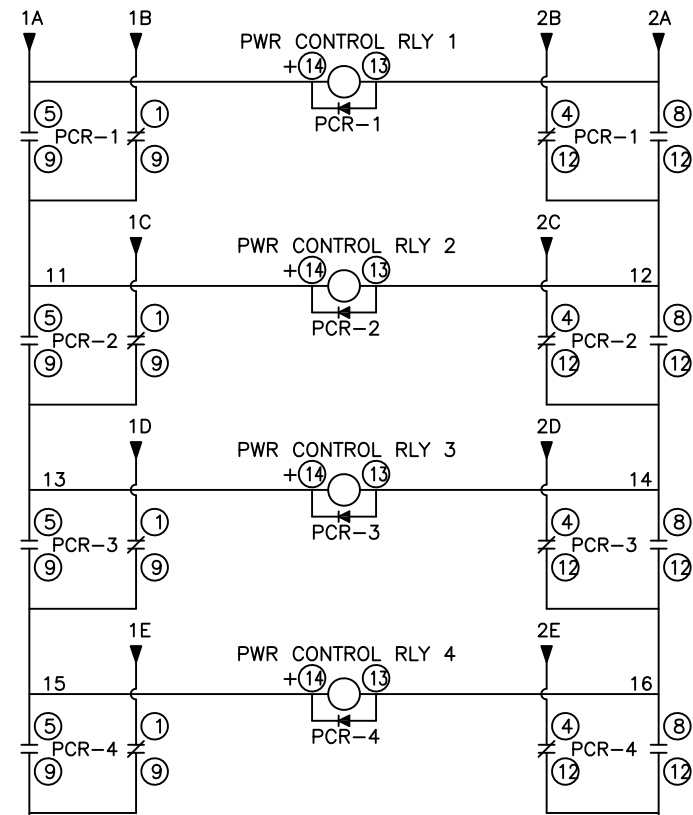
1A 1B 2B 2A

PWR CONTROL RLY 1
+14 13
PCR−1
5 PCR−1 1
9 9
4 PCR−1 8
12 12

1C 2C
PWR CONTROL RLY 2
11 +14 13 12
PCR−2
5 PCR−2 1
9 9
4 PCR−2 8
12 12

1D 2D
PWR CONTROL RLY 3
13 +14 13 14
PCR−3
5 PCR−3 1
9 9
4 PCR−3 8
12 12

1E 2E
PWR CONTROL RLY 4
15 +14 13 16
PCR−4
5 PCR−4 1
9 9
4 PCR−4 8
12 12